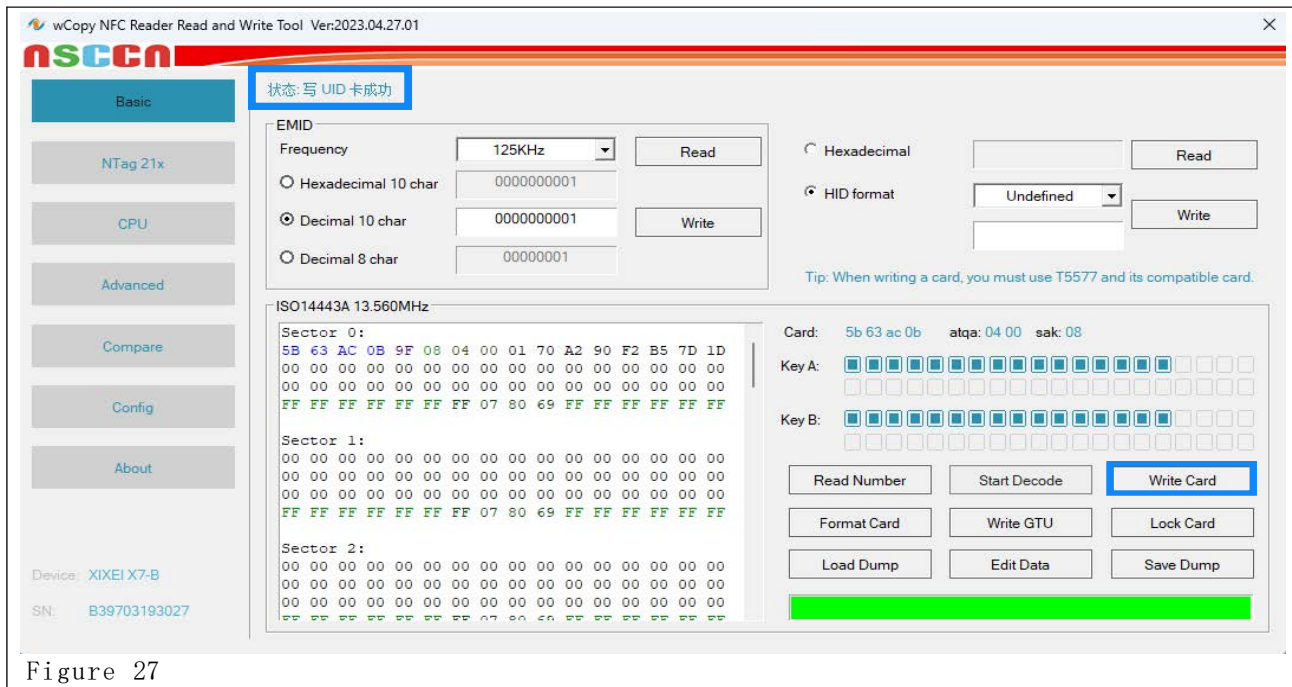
wCopy NFC Reader Read and Write Tool Ver:2023.04.27.01

nsccn

Basic

NTag 21x

CPU

Advanced

Compare

Config

About

Device: XIXEI X7-B

SN: B39703193027

状态: 写 UID 卡成功

EMID

Frequency 125KHz Read

Hexadecimal 10 char 0000000001

Decimal 10 char 0000000001 Write

Decimal 8 char 00000001

Hexadecimal Read

HID format Undefined Write

Tip: When writing a card, you must use T5577 and its compatible card.

ISO14443A 13.560MHz

Sector 0:
5B 63 AC 0B 9F 08 04 00 01 70 A2 90 F2 B5 7D 1D
00 00 00 00 00 00 00 00 00 00 00 00 00 00 00 00
00 00 00 00 00 00 00 00 00 00 00 00 00 00 00 00
FF FF FF FF FF FF FF 07 80 69 FF FF FF FF FF FF

Sector 1:
00 00 00 00 00 00 00 00 00 00 00 00 00 00 00 00
00 00 00 00 00 00 00 00 00 00 00 00 00 00 00 00
00 00 00 00 00 00 00 00 00 00 00 00 00 00 00 00
FF FF FF FF FF FF FF 07 80 69 FF FF FF FF FF FF

Sector 2:
00 00 00 00 00 00 00 00 00 00 00 00 00 00 00 00
00 00 00 00 00 00 00 00 00 00 00 00 00 00 00 00
00 00 00 00 00 00 00 00 00 00 00 00 00 00 00 00
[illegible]

Card: 5b 63 ac 0b atqa: 04 00 sak: 08

Key A:

Key B:

Read Number Start Decode Write Card

Format Card Write GTU Lock Card

Load Dump Edit Data Save Dump

Figure 27